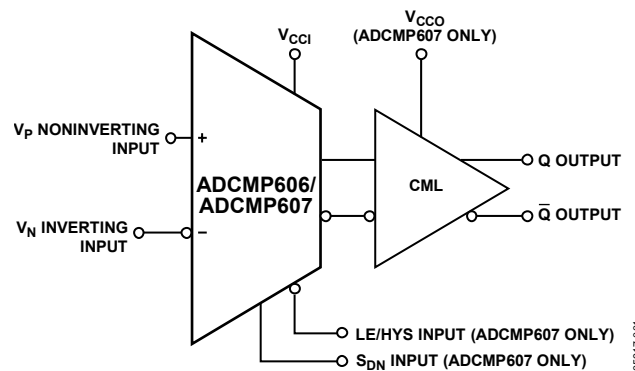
$V_{CCO}$
(ADCMP607 ONLY)

$V_{CCI}$

$V_P$ NONINVERTING INPUT

+

ADCMP606/
ADCMP607

CML

Q OUTPUT

$\bar{Q}$ OUTPUT

$V_N$ INVERTING INPUT

–

LE/HYS INPUT (ADCMP607 ONLY)

$S_{DN}$ INPUT (ADCMP607 ONLY)

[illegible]